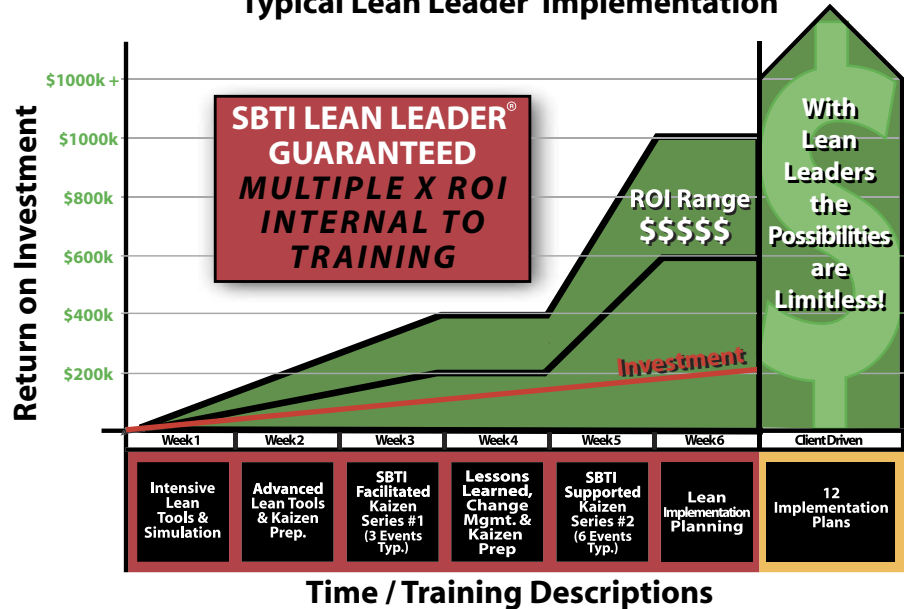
Typical Lean Leader Implementation

Return on Investment

$1000k +
$1000k
$800k
$600k
$400k
$200k

SBTI LEAN LEADER®
GUARANTEED
MULTIPLE X ROI
INTERNAL TO
TRAINING

ROI Range
$$$$$

Investment

With Lean Leaders the Possibilities are Limitless!

| Week 1 | Week 2 | Week 3 | Week 4 | Week 5 | Week 6 | Client Driven |
|---|---|---|---|---|---|---|
| Intensive Lean Tools & Simulation | Advanced Lean Tools & Kaizen Prep. | SBTI Facilitated Kaizen Series #1 (3 Events Typ.) | Lessons Learned, Change Mgmt. & Kaizen Prep | SBTI Supported Kaizen Series #2 (6 Events Typ.) | Lean Implementation Planning | 12 Implementation Plans |

Time / Training Descriptions